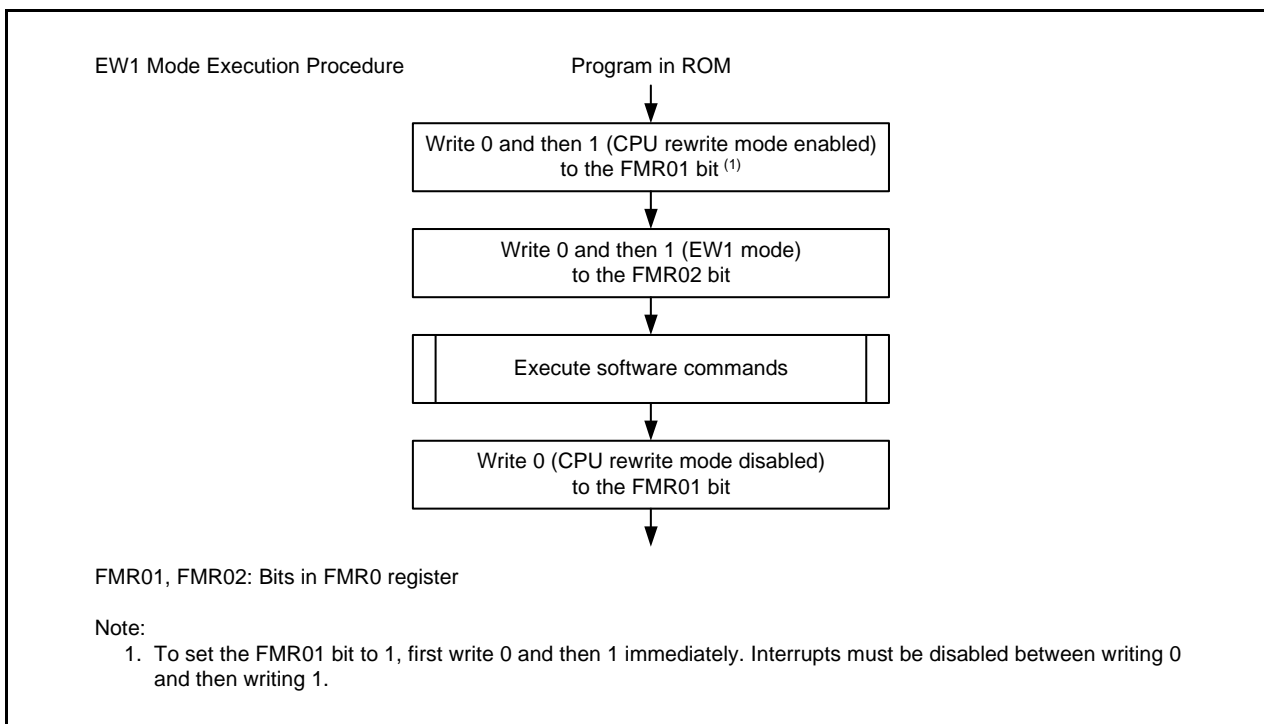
EW1 Mode Execution Procedure

Program in ROM

Write 0 and then 1 (CPU rewrite mode enabled) to the FMR01 bit $^{(1)}$

Write 0 and then 1 (EW1 mode) to the FMR02 bit

Execute software commands

Write 0 (CPU rewrite mode disabled) to the FMR01 bit

FMR01, FMR02: Bits in FMR0 register

Note:
1. To set the FMR01 bit to 1, first write 0 and then 1 immediately. Interrupts must be disabled between writing 0 and then writing 1.